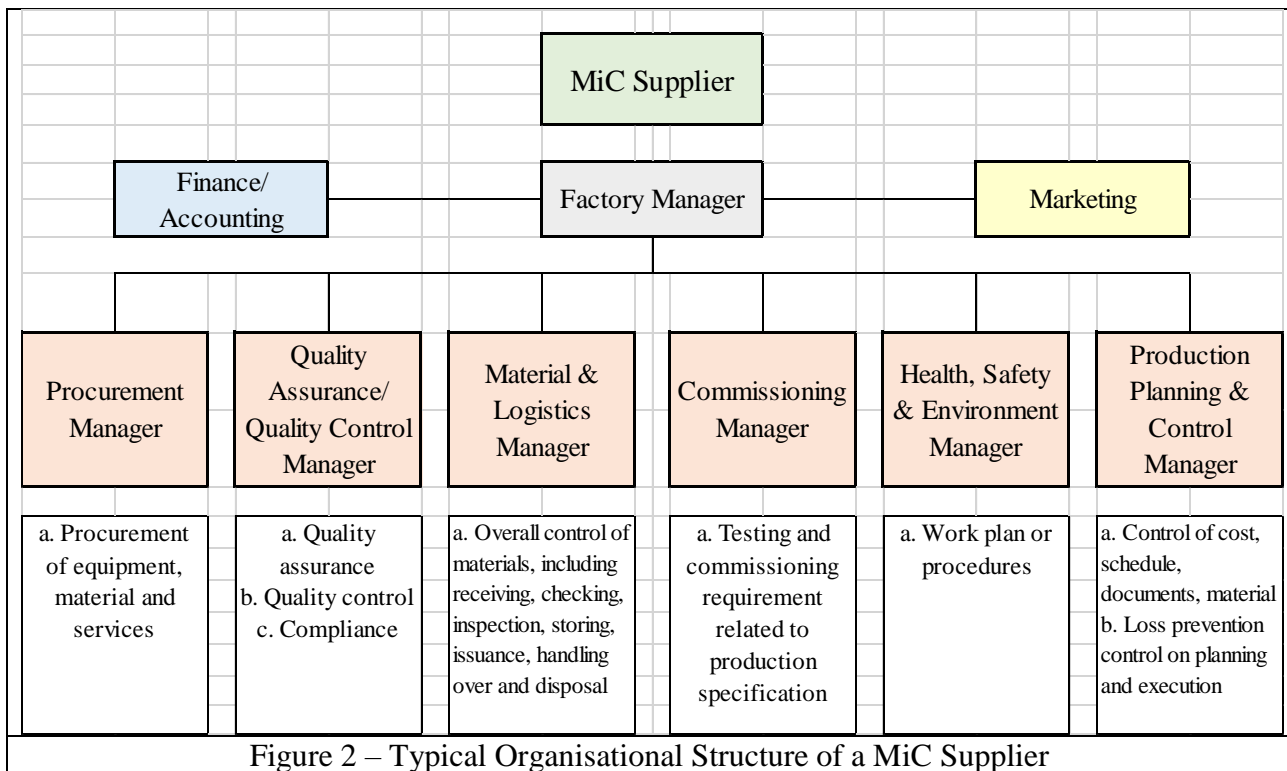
MiC Supplier

Finance/ Accounting

Factory Manager

Marketing

Procurement Manager

Quality Assurance/ Quality Control Manager

Material & Logistics Manager

Commissioning Manager

Health, Safety & Environment Manager

Production Planning & Control Manager

a. Procurement of equipment, material and services

a. Quality assurance
b. Quality control
c. Compliance

a. Overall control of materials, including receiving, checking, inspection, storing, issuance, handling over and disposal

a. Testing and commissioning requirement related to production specification

a. Work plan or procedures

a. Control of cost, schedule, documents, material
b. Loss prevention control on planning and execution

Figure 2 – Typical Organisational Structure of a MiC Supplier